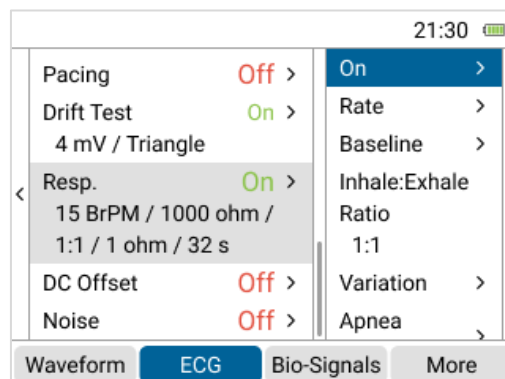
21:30

<

Pacing Off >

Drift Test On >

4 mV / Triangle

Resp. On >

15 BrPM / 1000 ohm / 1:1 / 1 ohm / 32 s

DC Offset Off >

Noise Off >

On >

Rate >

Baseline >

Inhale:Exhale Ratio

1:1

Variation >

Apnea >

Waveform

ECG

Bio-Signals

More